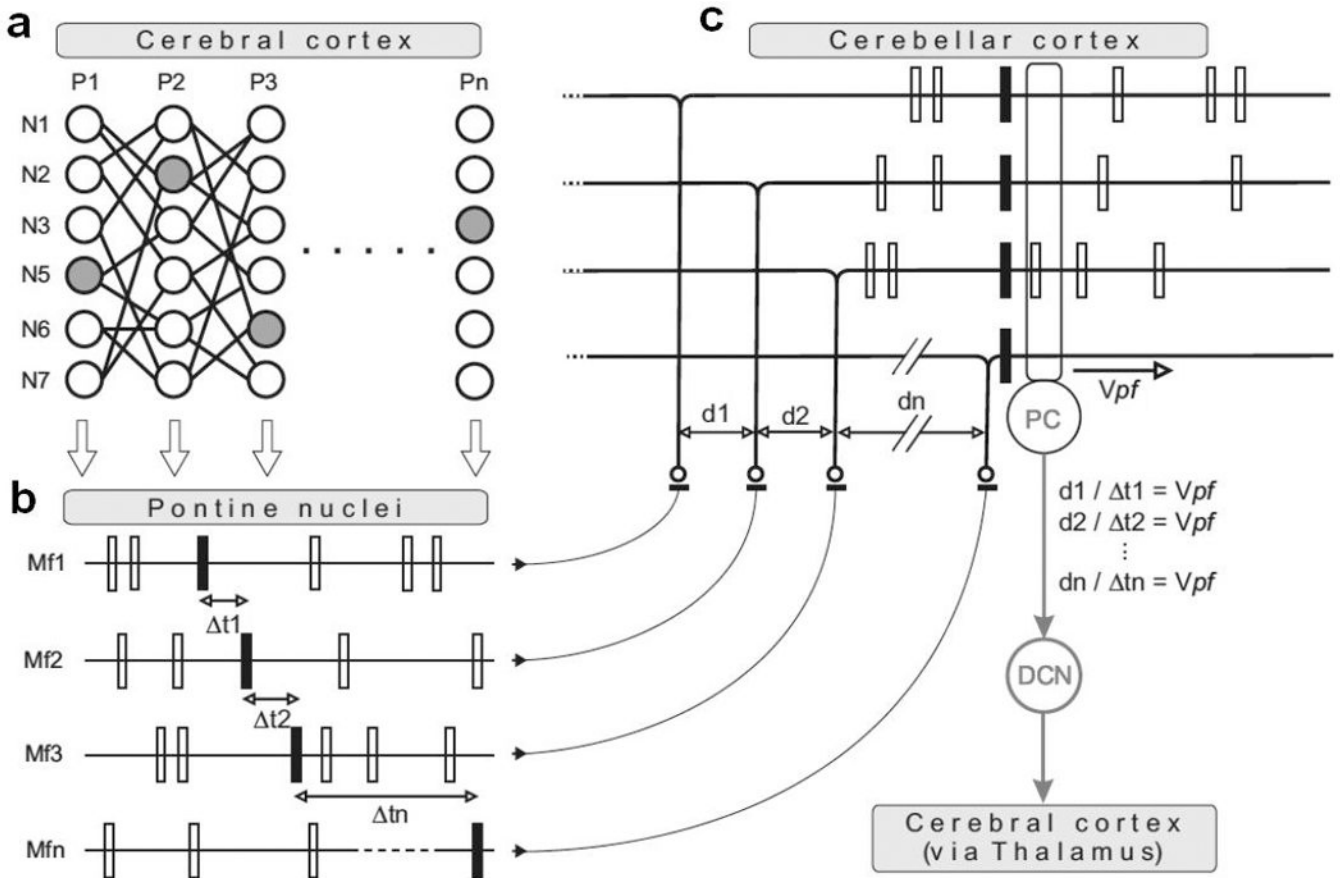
a

Cerebral cortex

P1 P2 P3 Pn

N1
N2
N3
N5
N6
N7

b

Pontine nuclei

Mf1

$\Delta$t1

Mf2

$\Delta$t2

Mf3

$\Delta$tn

Mfn

c

Cerebellar cortex

V*pf*

d1 d2 dn

PC

d1 / $\Delta$t1 = V*pf*
d2 / $\Delta$t2 = V*pf*
⋮
dn / $\Delta$tn = V*pf*

DCN

Cerebral cortex
(via Thalamus)